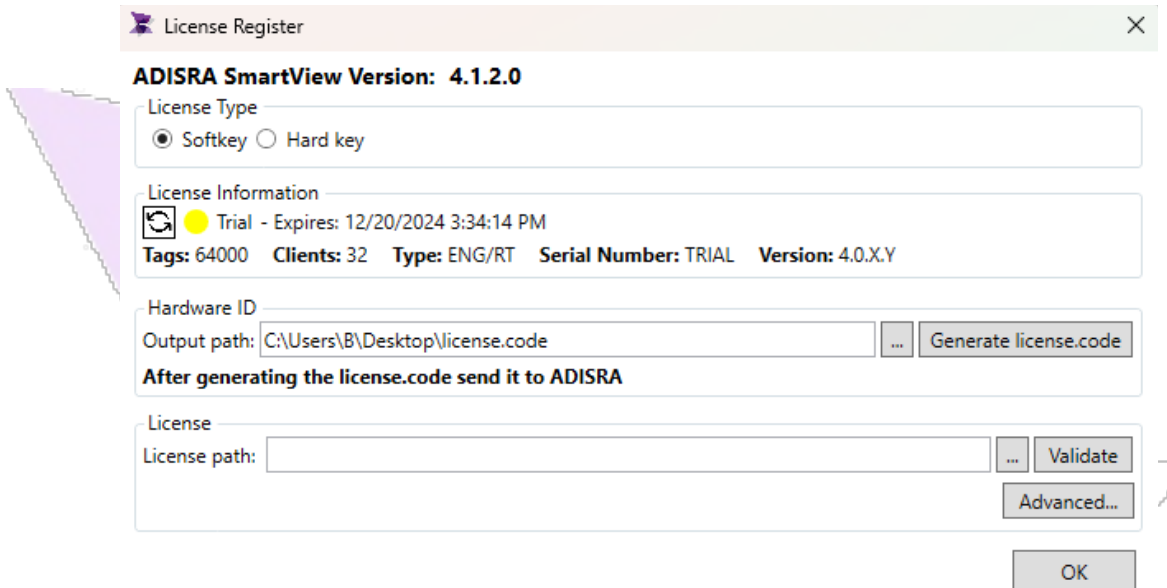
License Register

ADISRA SmartView Version: 4.1.2.0

License Type
Softkey Hard key

License Information
Trial - Expires: 12/20/2024 3:34:14 PM
Tags: 64000 Clients: 32 Type: ENG/RT Serial Number: TRIAL Version: 4.0.X.Y

Hardware ID
Output path: C:\Users\B\Desktop\license.code ... Generate license.code
After generating the license.code send it to ADISRA

License
License path: ... Validate
Advanced...

OK